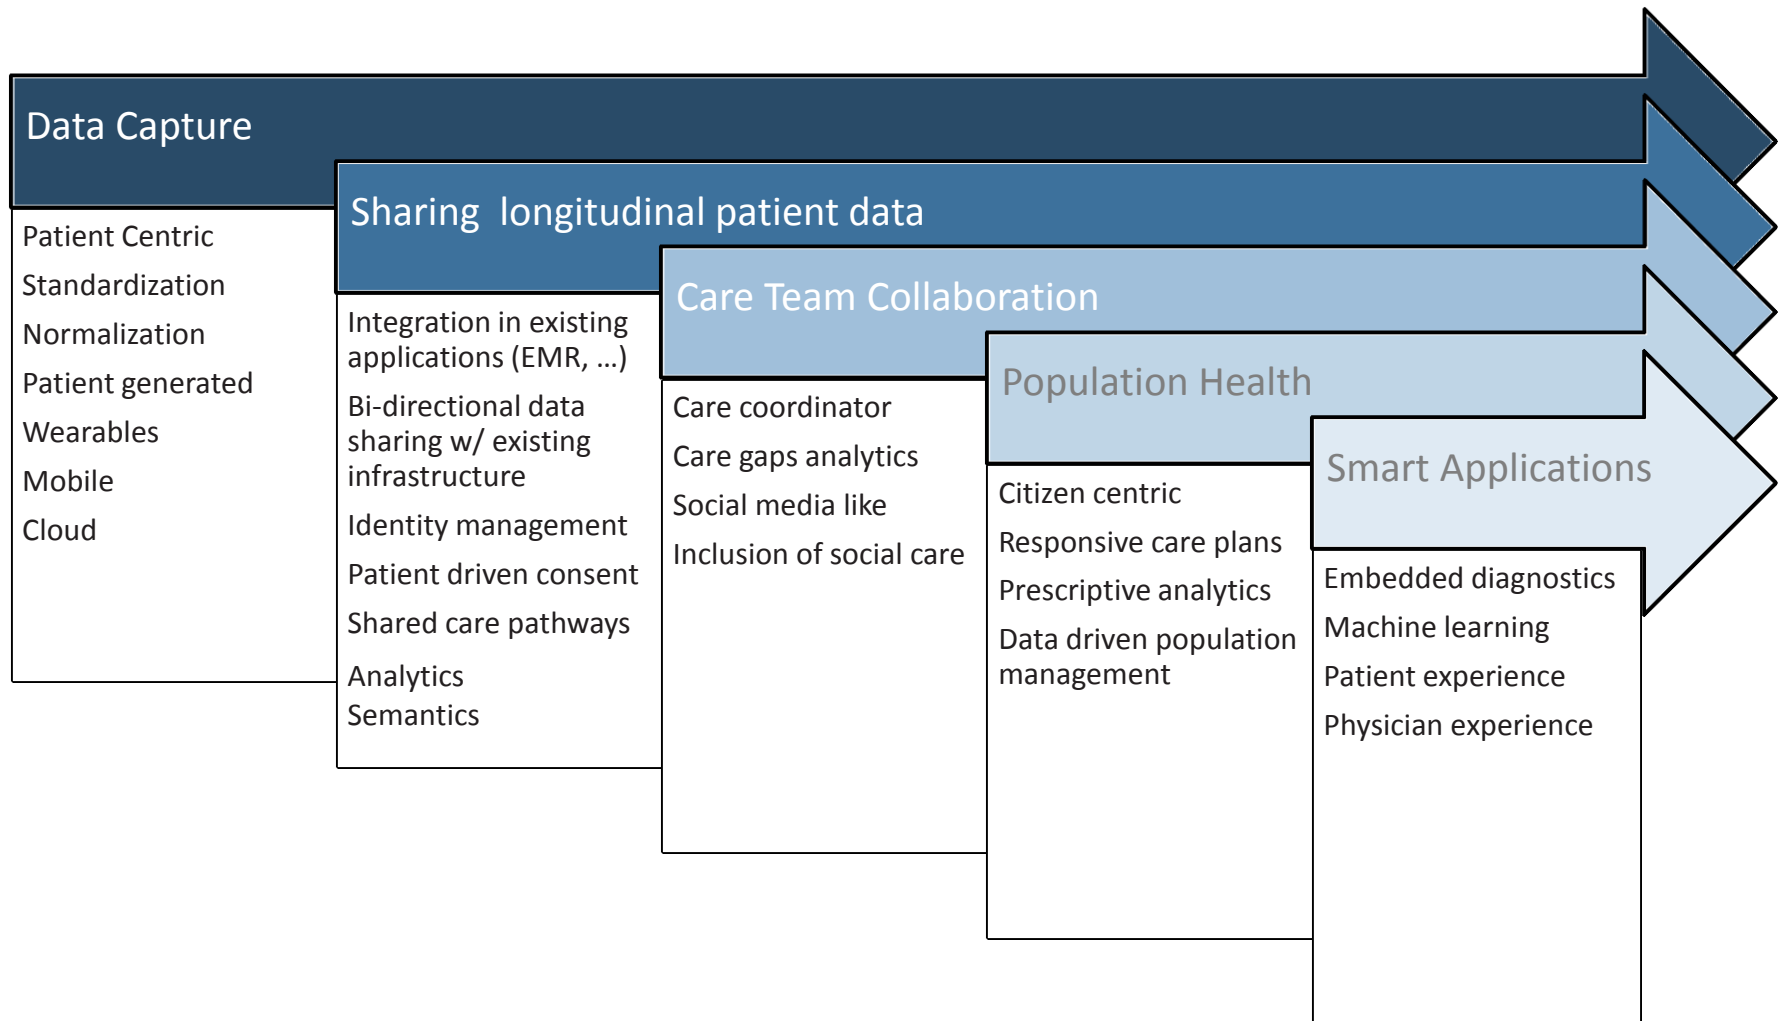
Data Capture

Patient Centric
Standardization
Normalization
Patient generated
Wearables
Mobile
Cloud

Sharing longitudinal patient data

Integration in existing applications (EMR, …)
Bi-directional data sharing w/ existing infrastructure
Identity management
Patient driven consent
Shared care pathways
Analytics
Semantics

Care Team Collaboration

Care coordinator
Care gaps analytics
Social media like
Inclusion of social care

Population Health

Citizen centric
Responsive care plans
Prescriptive analytics
Data driven population management

Smart Applications

Embedded diagnostics
Machine learning
Patient experience
Physician experience